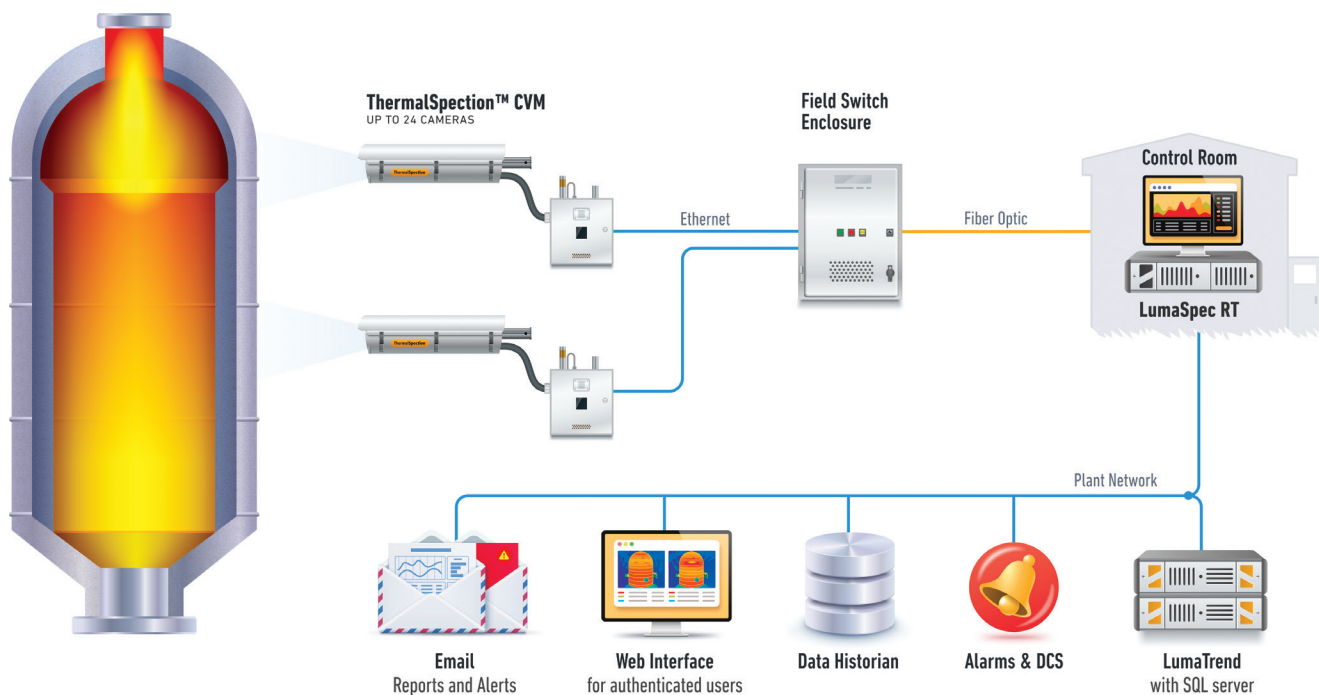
ThermalSpection™ CVM
UP TO 24 CAMERAS

ThermalSpection

ThermalSpection

Field Switch Enclosure

Ethernet

Fiber Optic

Control Room

LumaSpec RT

Plant Network

Email
Reports and Alerts

Web Interface
for authenticated users

Data Historian

Alarms & DCS

LumaTrend
with SQL server